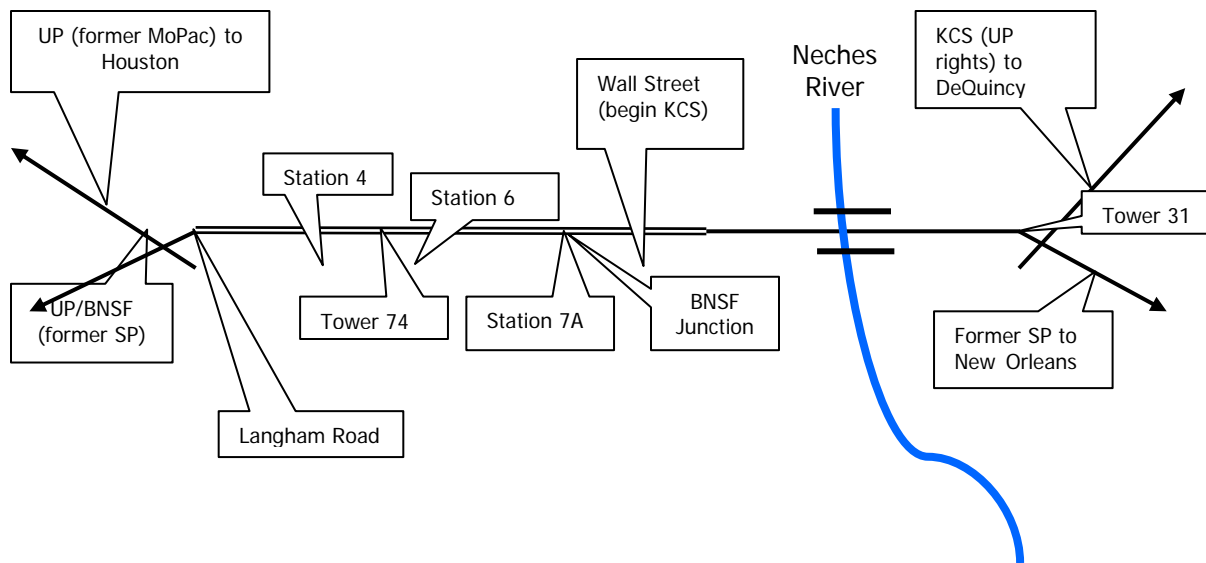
UP (former MoPac) to Houston

Neches River

KCS (UP rights) to DeQuincy

Wall Street (begin KCS)

Station 4

Station 6

Tower 31

UP/BNSF (former SP)

Tower 74

Station 7A

BNSF Junction

Former SP to New Orleans

Langham Road